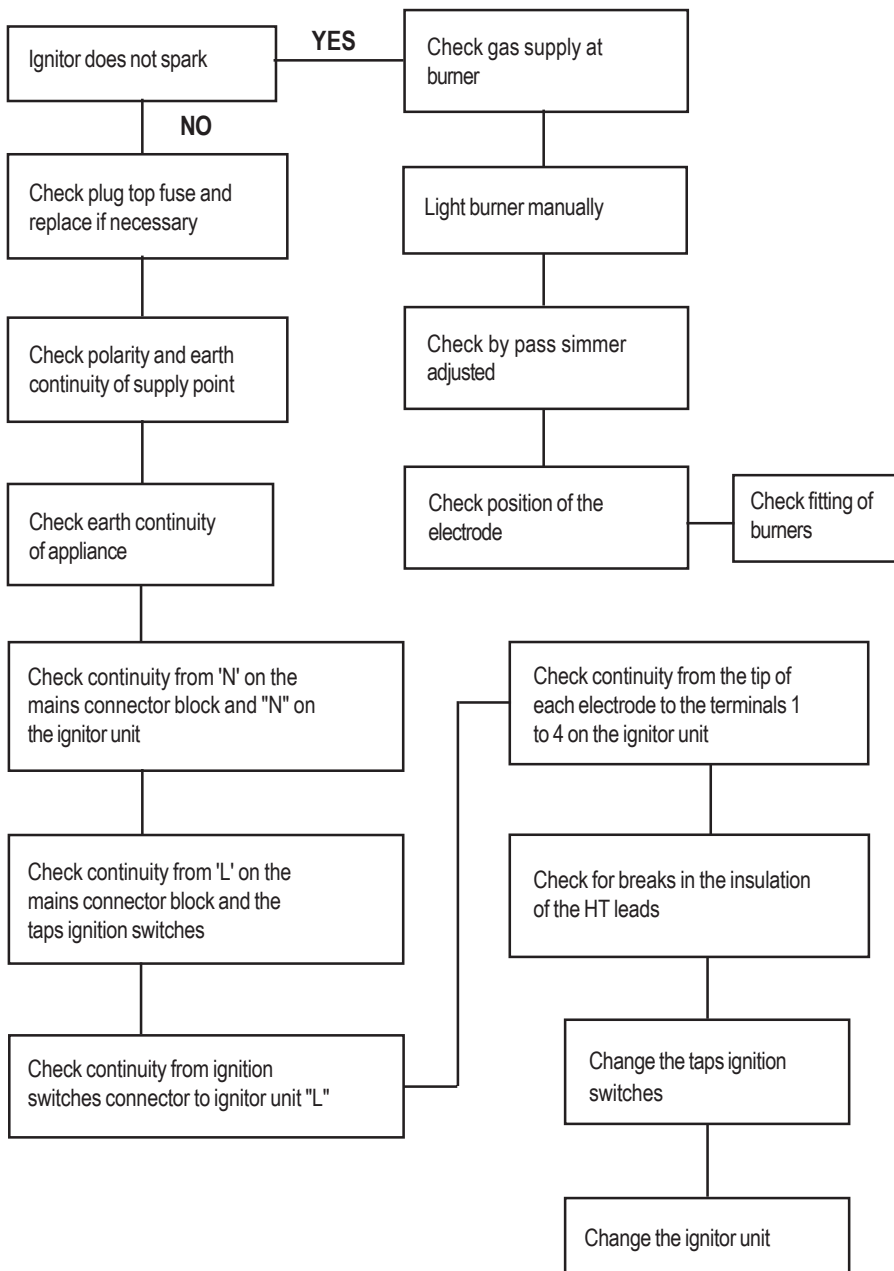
Ignitor does not spark

YES

Check gas supply at burner

NO

Check plug top fuse and replace if necessary

Light burner manually

Check polarity and earth continuity of supply point

Check by pass simmer adjusted

Check earth continuity of appliance

Check position of the electrode

Check fitting of burners

Check continuity from 'N' on the mains connector block and "N" on the ignitor unit

Check continuity from 'L' on the mains connector block and the taps ignition switches

Check continuity from ignition switches connector to ignitor unit "L"

Check continuity from the tip of each electrode to the terminals 1 to 4 on the ignitor unit

Check for breaks in the insulation of the HT leads

Change the taps ignition switches

Change the ignitor unit